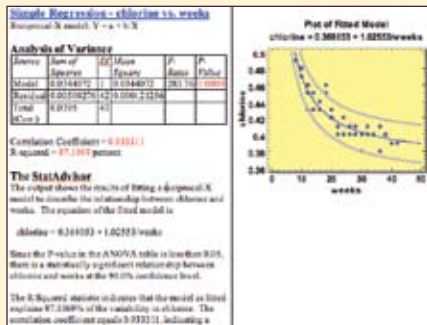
Simple Regression - chlorine vs. weeks

Reciprocal-X model: Y = a + b/X

Analysis of Variance

| Source | Sum of Squares | Df | Mean Square | F-Ratio | P-Value |
|---|---|---|---|---|---|
| Model | 0.0344072 | 1 | 0.0344072 | 283.76 | 0.0000 |
| Residual | 0.00509276 | 42 | 0.000121256 | | |
| Total (Corr.) | 0.0395 | 43 | | | |

Correlation Coefficient = 0.933311
R-squared = 87.1069 percent

The StatAdvisor

The output shows the results of fitting a reciprocal-X model to describe the relationship between chlorine and weeks. The equation of the fitted model is

chlorine = 0.368053 + 1.02553/weeks

Since the P-value in the ANOVA table is less than 0.05, there is a statistically significant relationship between chlorine and weeks at the 95.0% confidence level.

The R-Squared statistic indicates that the model as fitted explains 87.1069% of the variability in chlorine. The correlation coefficient equals 0.933311, indicating a

Plot of Fitted Model
chlorine = 0.368053 + 1.02553/weeks

0.5
0.48
0.46
0.44
0.42
0.4
0.38
0.36
chlorine
0 10 20 30 40 50
weeks